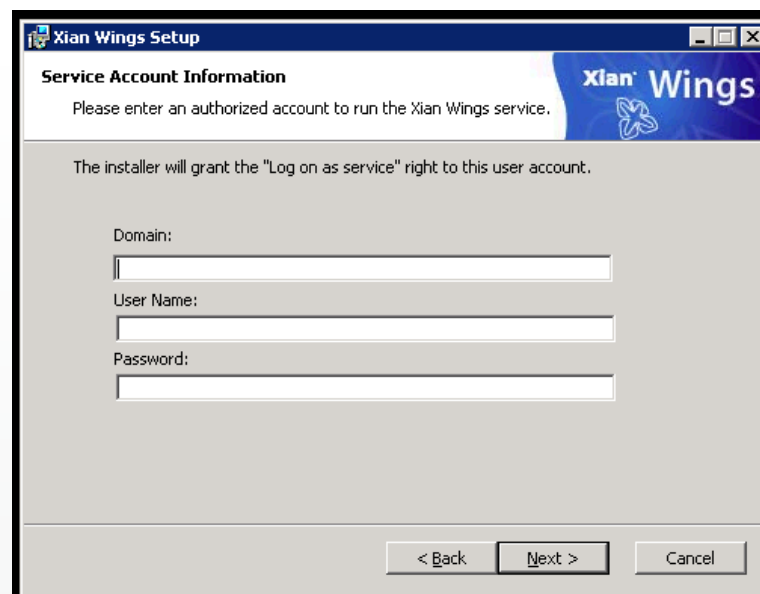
Xian Wings Setup

Service Account Information

Please enter an authorized account to run the Xian Wings service.

Xian Wings

The installer will grant the "Log on as service" right to this user account.

Domain:

User Name:

Password:

< Back

Next >

Cancel